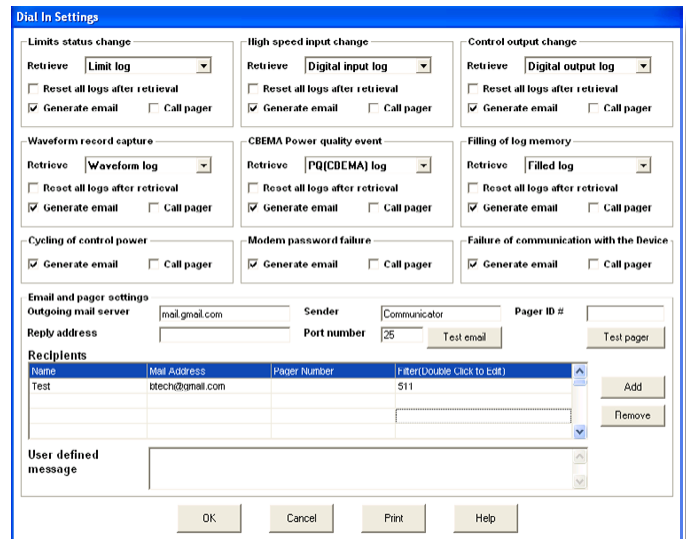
Dial In Settings

Limits status change
Retrieve Limit log
Reset all logs after retrieval
Generate email Call pager

High speed input change
Retrieve Digital input log
Reset all logs after retrieval
Generate email Call pager

Control output change
Retrieve Digital output log
Reset all logs after retrieval
Generate email Call pager

Waveform record capture
Retrieve Waveform log
Reset all logs after retrieval
Generate email Call pager

CBEMA Power quality event
Retrieve PQ(CBEMA) log
Reset all logs after retrieval
Generate email Call pager

Filling of log memory
Retrieve Filled log
Reset all logs after retrieval
Generate email Call pager

Cycling of control power
Generate email Call pager

Modem password failure
Generate email Call pager

Failure of communication with the Device
Generate email Call pager

Email and pager settings
Outgoing mail server mail.gmail.com
Sender Communicator
Pager ID #
Reply address
Port number 25
Test email
Test pager

Recipients

| Name | Mail Address | Pager Number | Filter(Double Click to Edit) |
|---|---|---|---|
| Test | btech@gmail.com | | 511 |
| | | | |
| | | | |
| | | | |

Add
Remove

User defined message

OK Cancel Print Help